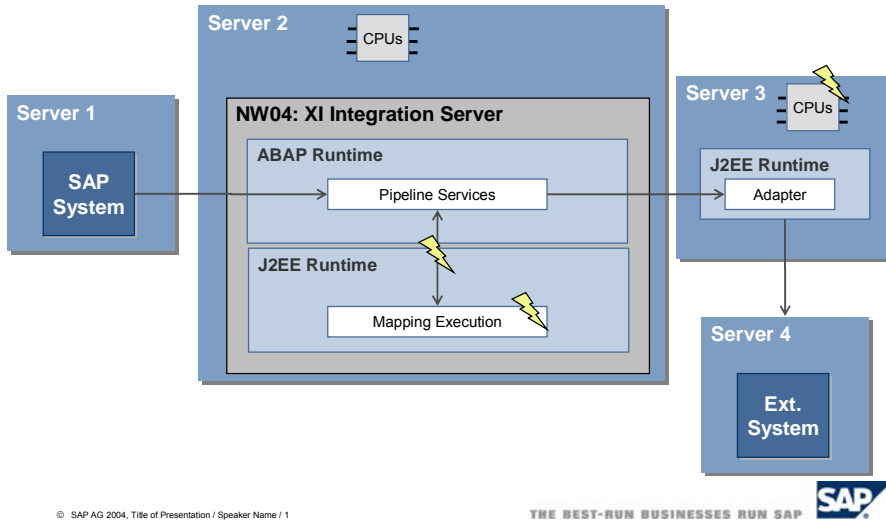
Server 2

CPUs

Server 1

SAP System

NW04: XI Integration Server

ABAP Runtime

Pipeline Services

J2EE Runtime

Mapping Execution

Server 3

CPUs

J2EE Runtime

Adapter

Server 4

Ext. System

© SAP AG 2004, Title of Presentation / Speaker Name / 1

THE BEST-RUN BUSINESSES RUN SAP

SAP®